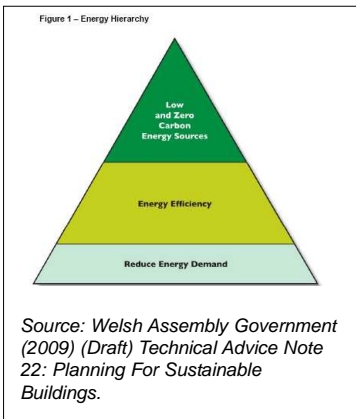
Figure 1 – Energy Hierarchy

Low and Zero Carbon Energy Sources

Energy Efficiency

Reduce Energy Demand

Source: Welsh Assembly Government (2009) (Draft) Technical Advice Note 22: Planning For Sustainable Buildings.